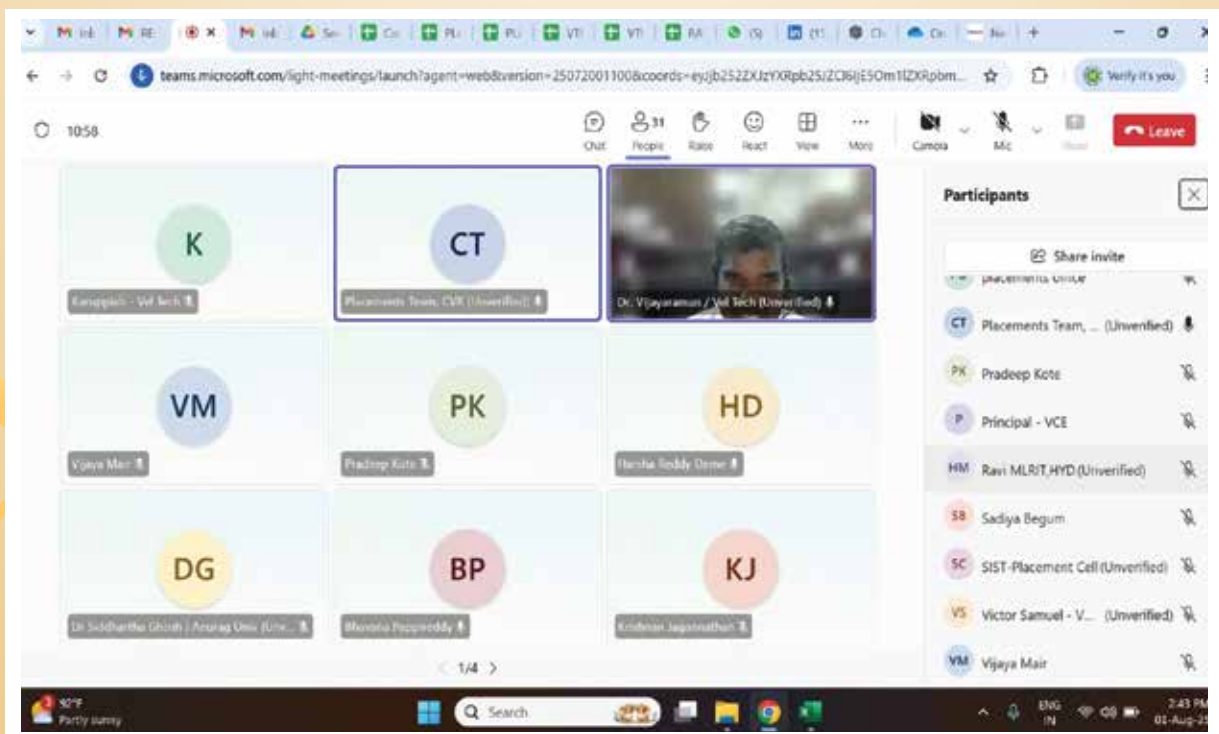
M Inl | M RE | × | M Inl | Se | Co | PU | PU | VT | VT | RA | (9) | (1) | Ch | Cr | Ne | +

teams.microsoft.com/light-meetings/launch?agent=web&version=25072001100&coords=eyJjb252ZXJzYXRpb25JZCI6IjE5Om1lZXRpbm...

Verify it's you

10:58

Chat | People 31 | Raise | React | View | More | Camera | Mic | Share | Leave

K
Karuppiah - Vel Tech

CT
Placements Team, CVR (Unverified)

Dr. Vijayaraman / Vel Tech (Unverified)

VM
Vijaya Mair

PK
Pradeep Kote

HD
Harsha Reddy Deme

DG
Dr Siddhartha Ghosh | Anurag Univ (Unv...

BP
Bhavana Pappireddy

KJ
Krishnan Jagannathan

< 1/4 >

Participants

Share invite

Placements Office

CT Placements Team, ... (Unverified)

PK Pradeep Kote

P Principal - VCE

HM Ravi MLRIT,HYD (Unverified)

SB Sadiya Begum

SC SIST-Placement Cell (Unverified)

VS Victor Samuel - V... (Unverified)

VM Vijaya Mair

92°F
Partly sunny

Search

ENG
IN

2:43 PM
01-Aug-25